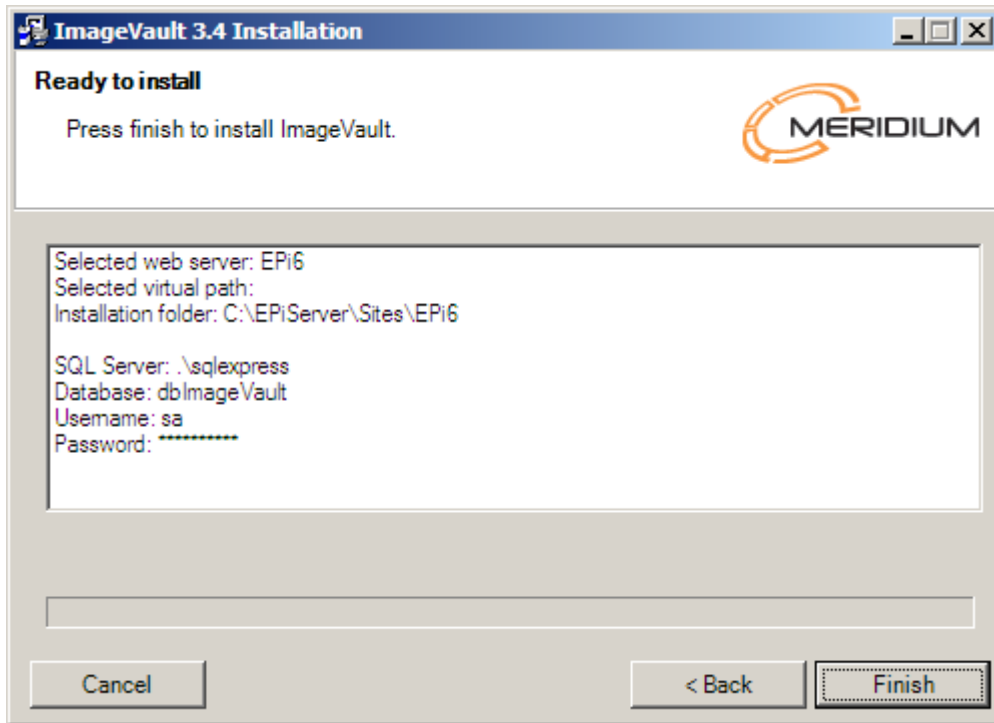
ImageVault 3.4 Installation

Ready to install

Press finish to install ImageVault.

MERIDIUM

Selected web server: EPi6
Selected virtual path:
Installation folder: C:\EPiServer\Sites\EPi6

SQL Server: .\sqlexpress
Database: dbImageVault
Username: sa
Password: ***********

Cancel

< Back

Finish